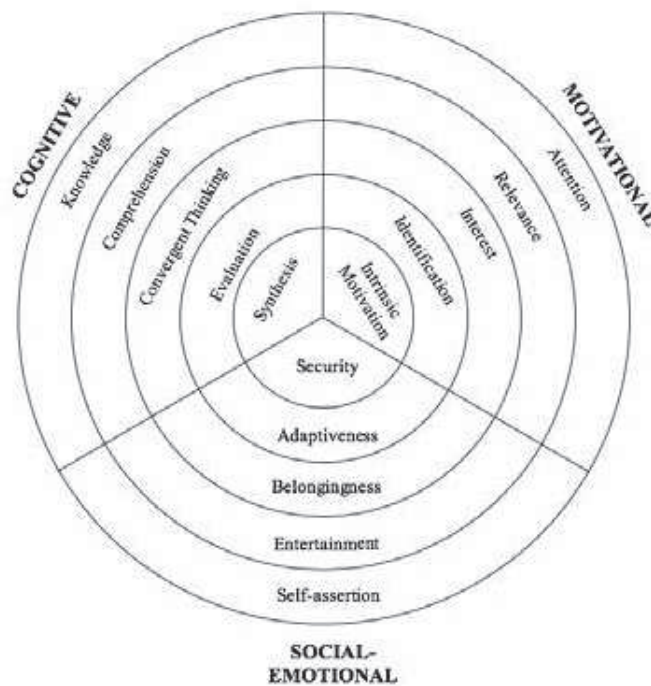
COGNITIVE

Knowledge

Comprehension

Convergent Thinking

Evaluation

Synthesis

MOTIVATIONAL

Attention

Relevance

Interest

Identification

Intrinsic Motivation

Security

Adaptiveness

Belongingness

Entertainment

Self-assertion

SOCIAL-EMOTIONAL